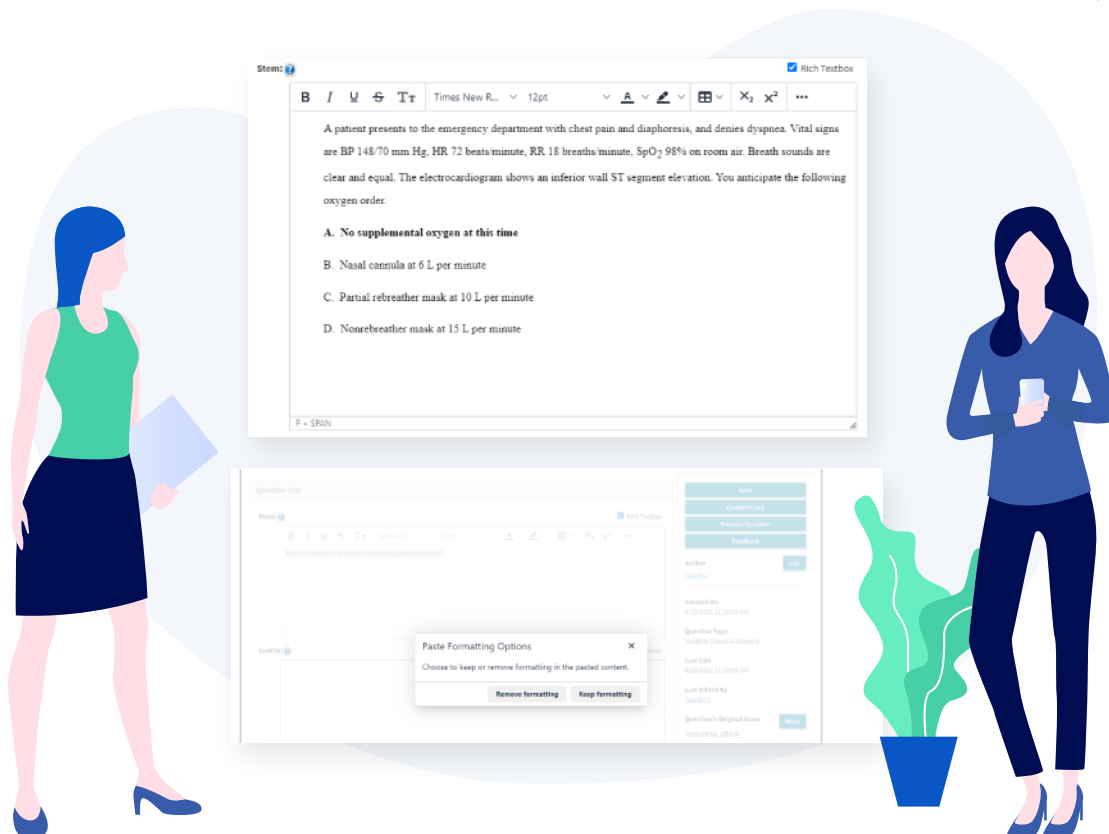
Stem: ?

Rich Textbox

B I U S Tт Times New R... 12pt A $X_2$ $X^2$ •••

A patient presents to the emergency department with chest pain and diaphoresis, and denies dyspnea. Vital signs are BP 148/70 mm Hg, HR 72 beats/minute, RR 18 breaths/minute, $SpO_2$ 98% on room air. Breath sounds are clear and equal. The electrocardiogram shows an inferior wall ST segment elevation. You anticipate the following oxygen order.

A. No supplemental oxygen at this time

B. Nasal cannula at 6 L per minute

C. Partial rebreather mask at 10 L per minute

D. Nonrebreather mask at 15 L per minute

P » SPAN

Question Text

Stem: ?

Rich Textbox

Save

Question Log

Preview Question

Feedback

Author

Edit

Created On

Question Type

Multiple Choice A Answers

Last Edit

Last Edited By

Question's Original Exam

Lead In: ?

Paste Formatting Options

Choose to keep or remove formatting in the pasted content.

Remove formatting

Keep formatting